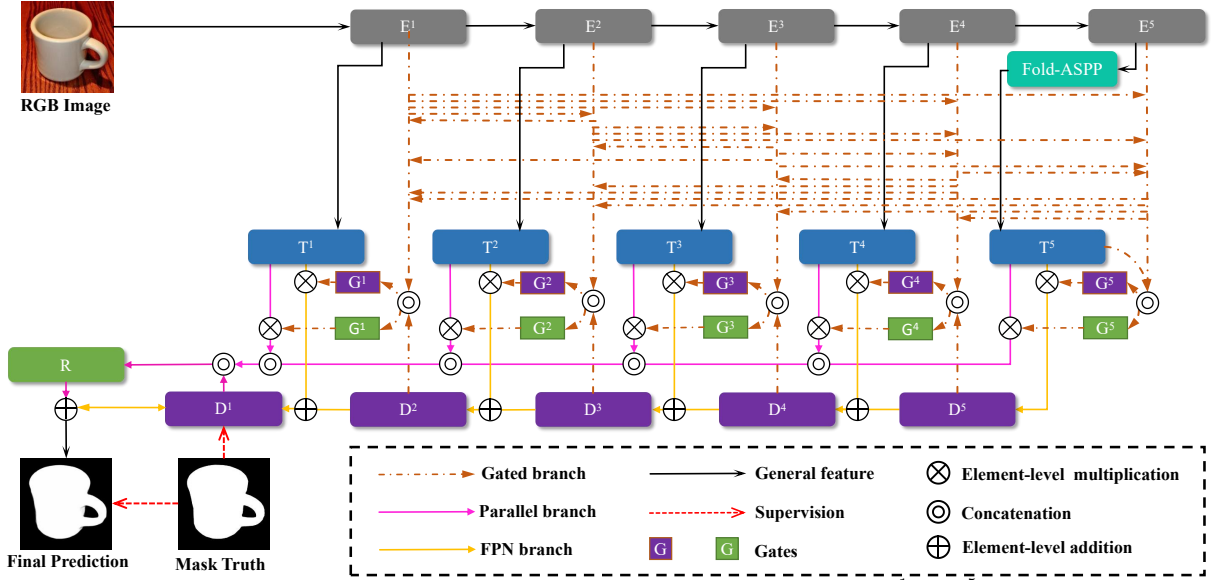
RGB Image

$E^1$ $E^2$ $E^3$ $E^4$ $E^5$

Fold-ASPP

$T^1$ $T^2$ $T^3$ $T^4$ $T^5$

$G^1$ $G^1$ $G^2$ $G^2$ $G^3$ $G^3$ $G^4$ $G^4$ $G^5$ $G^5$

R

$D^1$ $D^2$ $D^3$ $D^4$ $D^5$

Final Prediction

Mask Truth

Gated branch

General feature

Element-level multiplication

Parallel branch

Supervision

Concatenation

FPN branch

G G Gates

Element-level addition